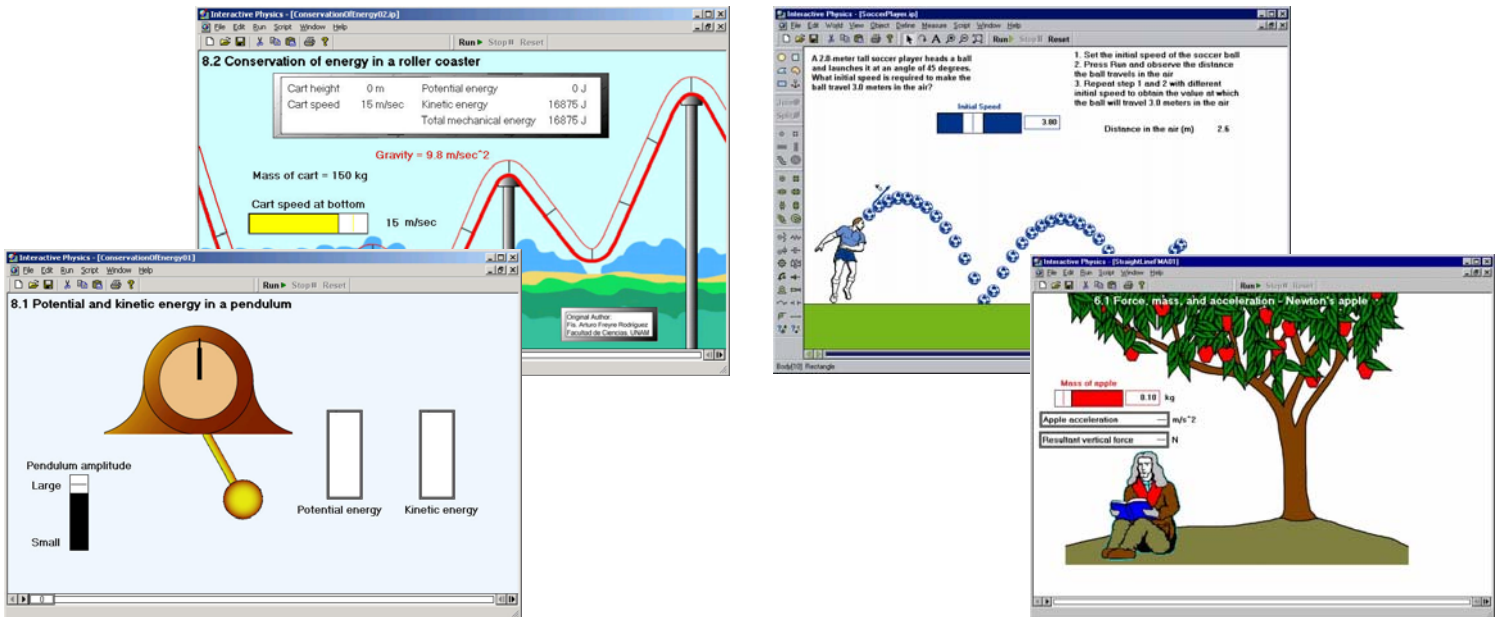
Interactive Physics - [ConservationOfEnergy02.ip]

File Edit Run Script Window Help

Run Stop Reset

8.2 Conservation of energy in a roller coaster

| Cart height | 0 m | Potential energy | 0 J |
|---|---|---|---|
| Cart speed | 15 m/sec | Kinetic energy | 16875 J |
| | | Total mechanical energy | 16875 J |

Gravity = 9.8 m/sec^2

Mass of cart = 150 kg

Cart speed at bottom

15 m/sec

Original Author: Fís. Arturo Freyre Rodríguez Facultad de Ciencias, UNAM

Interactive Physics - [ConservationOfEnergy01]

File Edit Run Script Window Help

Run Stop Reset

8.1 Potential and kinetic energy in a pendulum

Pendulum amplitude

Large

Small

Potential energy

Kinetic energy

Interactive Physics - [SoccerPlayer.ip]

File Edit World View Object Define Measure Script Window Help

Run Stop Reset

A 2.8-meter tall soccer player heads a ball and launches it at an angle of 45 degrees. What initial speed is required to make the ball travel 3.0 meters in the air?

1. Set the initial speed of the soccer ball
2. Press Run and observe the distance the ball travels in the air
3. Repeat step 1 and 2 with different initial speed to obtain the value at which the ball will travel 3.0 meters in the air

Initial Speed

3.80

Distance in the air (m) 2.6

Join

Split

Body[10] Rectangle

Interactive Physics - [StraightLineFMA01]

File Edit Run Script Window Help

Run Stop Reset

6.1 Force, mass, and acceleration - Newton's apple

Mass of apple

0.10 kg

Apple acceleration — m/s^2

Resultant vertical force — N